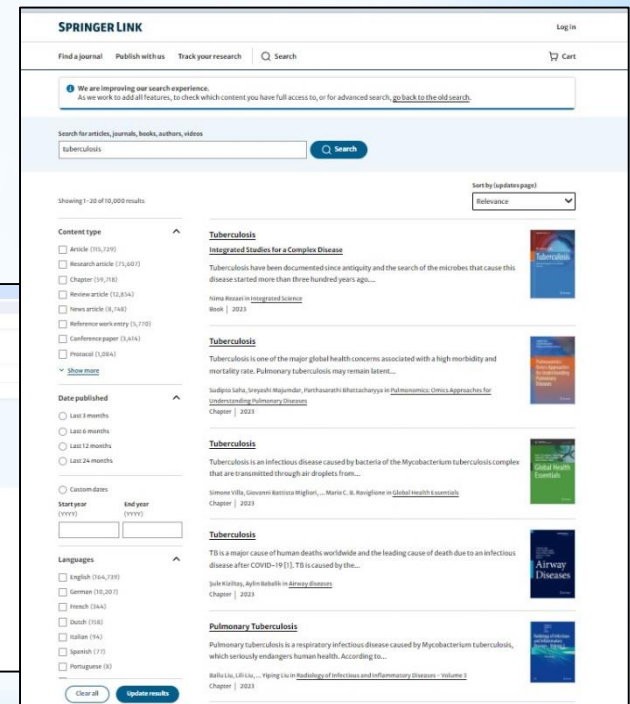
SPRINGER LINK

Log in

Find a journal  Publish with us  Track your research  Search  Cart

We are improving our search experience.
As we work to add all features, to check which content you have full access to, or for advanced search, go back to the old search.

Search for articles, journals, books, authors, videos

tuberculosis

Search

Sort by (updates page)

Showing 1-20 of 10,000 results

Relevance

Content type

Article (115,729)
Research article (75,607)
Chapter (59,718)
Review article (12,854)
News article (8,148)
Reference work entry (5,770)
Conference paper (3,614)
Protocol (1,094)

Show more

Date published

Last 3 months
Last 6 months
Last 12 months
Last 24 months

Custom dates
Start year (YYYY)
End year (YYYY)

Languages

English (164,739)
German (10,207)
French (364)
Dutch (158)
Italian (94)
Spanish (77)
Portuguese (8)

Clear all
Update results

Tuberculosis
Integrated Studies for a Complex Disease
Tuberculosis have been documented since antiquity and the search of the microbes that cause this disease started more than three hundred years ago....
Nima Rezaei in Integrated Science
Book | 2023

Tuberculosis
Tuberculosis is one of the major global health concerns associated with a high morbidity and mortality rate. Pulmonary tuberculosis may remain latent...
Sudipto Saha, Sreyashi Majumdar, Parthasarathi Bhattacharyya in Pulmonomics: Omics Approaches for Understanding Pulmonary Diseases
Chapter | 2023

Tuberculosis
Tuberculosis is an infectious disease caused by bacteria of the Mycobacterium tuberculosis complex that are transmitted through air droplets from...
Simone Villa, Giovanni Battista Migliori, ... Mario C. B. Raviglione in Global Health Essentials
Chapter | 2023

Tuberculosis
TB is a major cause of human deaths worldwide and the leading cause of death due to an infectious disease after COVID-19 [1]. TB is caused by the...
Jule Kizilhas, Aylin Babalik in Airway diseases
Chapter | 2023

Pulmonary Tuberculosis
Pulmonary tuberculosis is a respiratory infectious disease caused by Mycobacterium tuberculosis, which seriously endangers human health. According to...
Bailu Liu, Lili Liu, ... Yiping Liu in Radiology of Infectious and Inflammatory Diseases - Volume 3
Chapter | 2023

Tuberculosis
Global Health Essentials
Airway Diseases